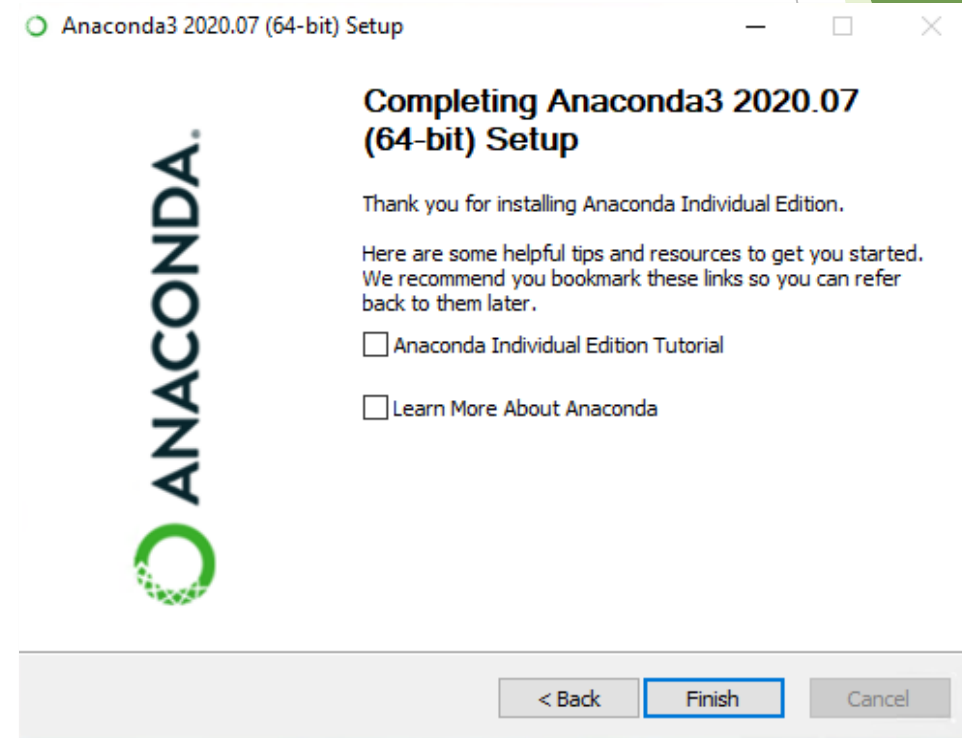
Anaconda3 2020.07 (64-bit) Setup

ANACONDA.

Completing Anaconda3 2020.07 (64-bit) Setup

Thank you for installing Anaconda Individual Edition.

Here are some helpful tips and resources to get you started. We recommend you bookmark these links so you can refer back to them later.

Anaconda Individual Edition Tutorial

Learn More About Anaconda

< Back Finish Cancel